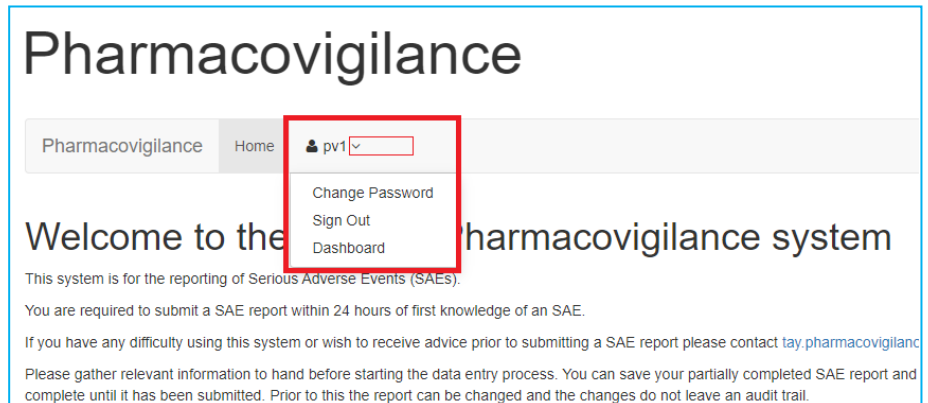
Pharmacovigilance

Pharmacovigilance Home pv1

Change Password
Sign Out
Dashboard

Welcome to the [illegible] Pharmacovigilance system

This system is for the reporting of Serious Adverse Events (SAEs).

You are required to submit a SAE report within 24 hours of first knowledge of an SAE.

If you have any difficulty using this system or wish to receive advice prior to submitting a SAE report please contact tay.pharmacovigilanc

Please gather relevant information to hand before starting the data entry process. You can save your partially completed SAE report and complete until it has been submitted. Prior to this the report can be changed and the changes do not leave an audit trail.